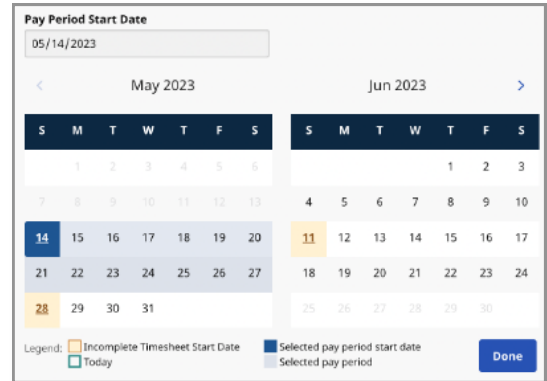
Pay Period Start Date

05/14/2023

<

May 2023

| S | M | T | W | T | F | S |
|---|---|---|---|---|---|---|
|  | 1 | 2 | 3 | 4 | 5 | 6 |
| 7 | 8 | 9 | 10 | 11 | 12 | 13 |
| 14 | 15 | 16 | 17 | 18 | 19 | 20 |
| 21 | 22 | 23 | 24 | 25 | 26 | 27 |
| 28 | 29 | 30 | 31 |  |  |  |

Jun 2023

>

| S | M | T | W | T | F | S |
|---|---|---|---|---|---|---|
|  |  |  |  | 1 | 2 | 3 |
| 4 | 5 | 6 | 7 | 8 | 9 | 10 |
| 11 | 12 | 13 | 14 | 15 | 16 | 17 |
| 18 | 19 | 20 | 21 | 22 | 23 | 24 |
| 25 | 26 | 27 | 28 | 29 | 30 |  |

Legend: Incomplete Timesheet Start Date
Today
Selected pay period start date
Selected pay period

Done